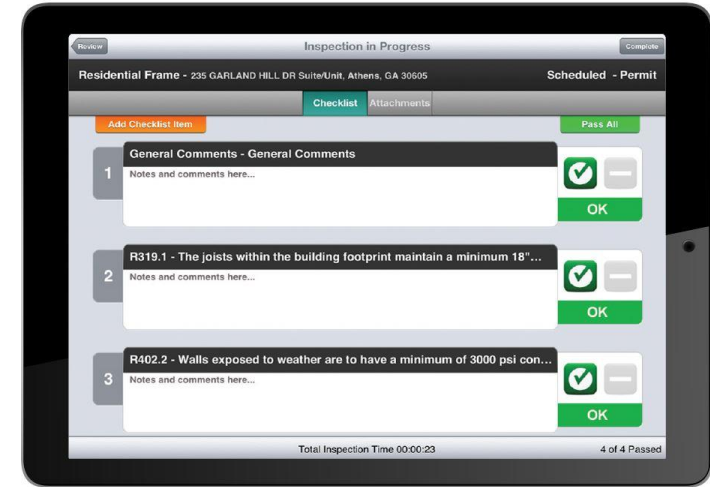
Review

Inspection in Progress

Complete

Residential Frame - 235 GARLAND HILL DR Suite/Unit, Athens, GA 30605

Scheduled - Permit

Checklist Attachments

Add Checklist Item

Pass All

1

General Comments - General Comments

Notes and comments here...

OK

2

R319.1 - The joists within the building footprint maintain a minimum 18"...

Notes and comments here...

OK

3

R402.2 - Walls exposed to weather are to have a minimum of 3000 psi con...

Notes and comments here...

OK

Total Inspection Time 00:00:23

4 of 4 Passed